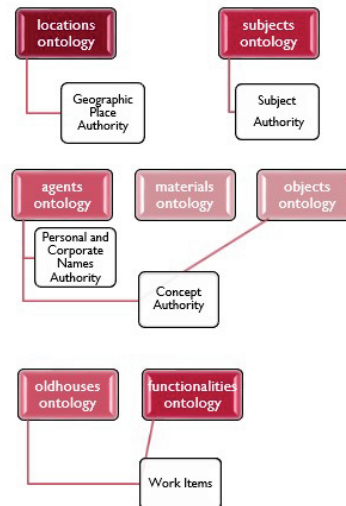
locations ontology

Geographic Place Authority

subjects ontology

Subject Authority

agents ontology

materials ontology

objects ontology

Personal and Corporate Names Authority

Concept Authority

oldhouses ontology

functionalities ontology

Work Items